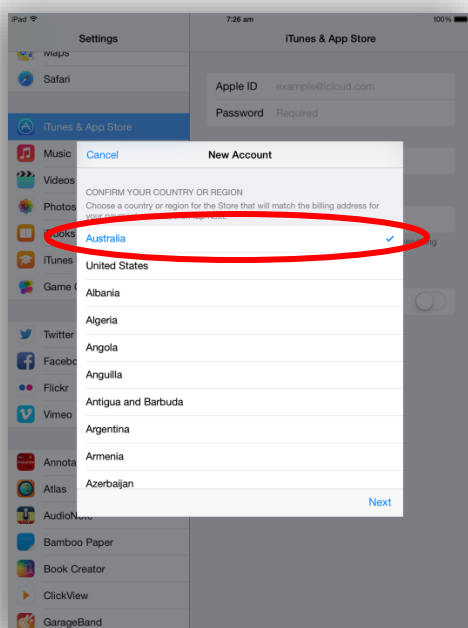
iPad
7:26 am
100%

Settings

Maps
Safari
iTunes & App Store
Music
Videos
Photos
Books
iTunes
Game C
Twitter
Facebo
Flickr
Vimeo
Annota
Atlas
AudioNote
Bamboo Paper
Book Creator
ClickView
GarageBand

iTunes & App Store

Apple ID example@icloud.com
Password Required

Cancel New Account

CONFIRM YOUR COUNTRY OR REGION
Choose a country or region for the Store that will match the billing address for your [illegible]

Australia
United States
Albania
Algeria
Angola
Anguilla
Antigua and Barbuda
Argentina
Armenia
Azerbaijan

Next